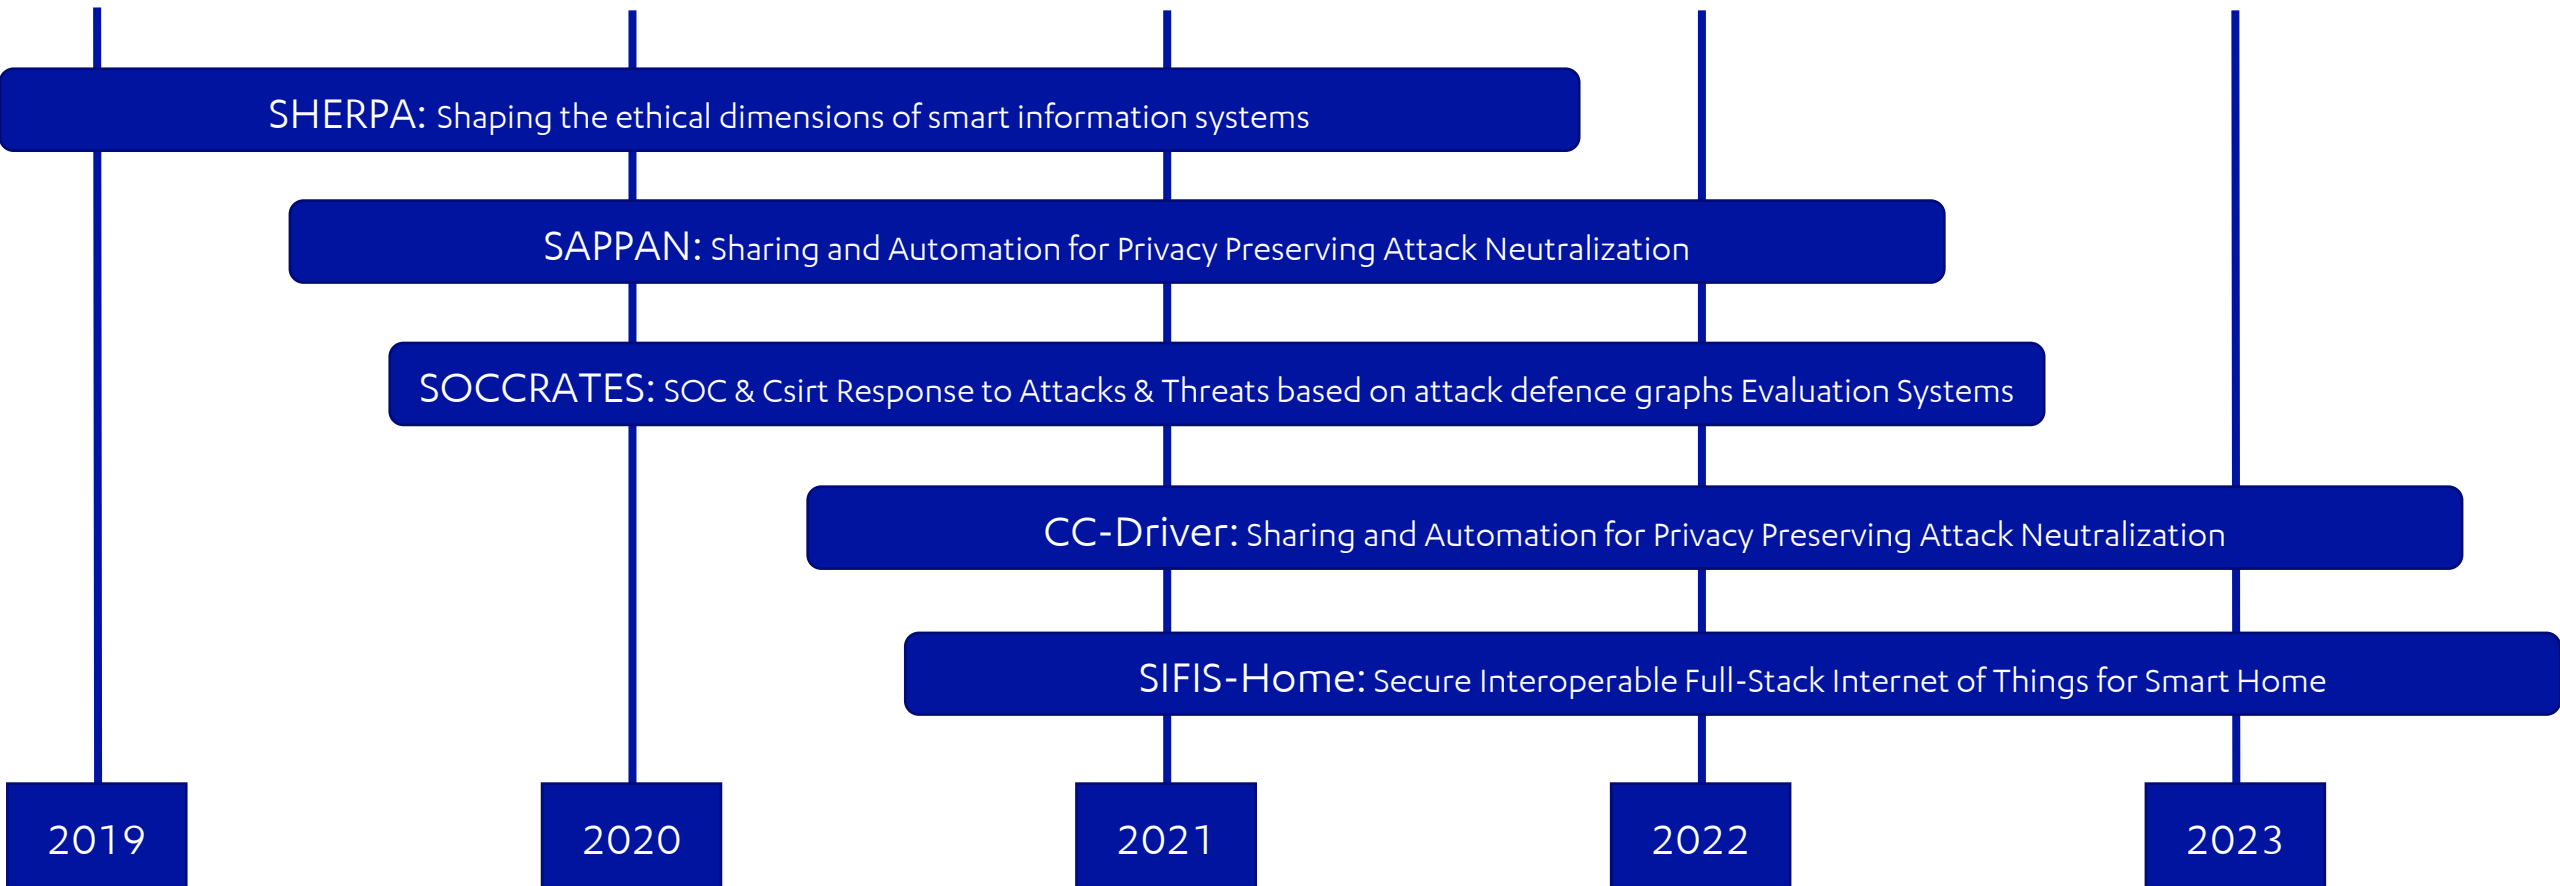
SHERPA: Shaping the ethical dimensions of smart information systems

SAPPAN: Sharing and Automation for Privacy Preserving Attack Neutralization

SOCCRATES: SOC & Csirt Response to Attacks & Threats based on attack defence graphs Evaluation Systems

CC-Driver: Sharing and Automation for Privacy Preserving Attack Neutralization

SIFIS-Home: Secure Interoperable Full-Stack Internet of Things for Smart Home

2019

2020

2021

2022

2023